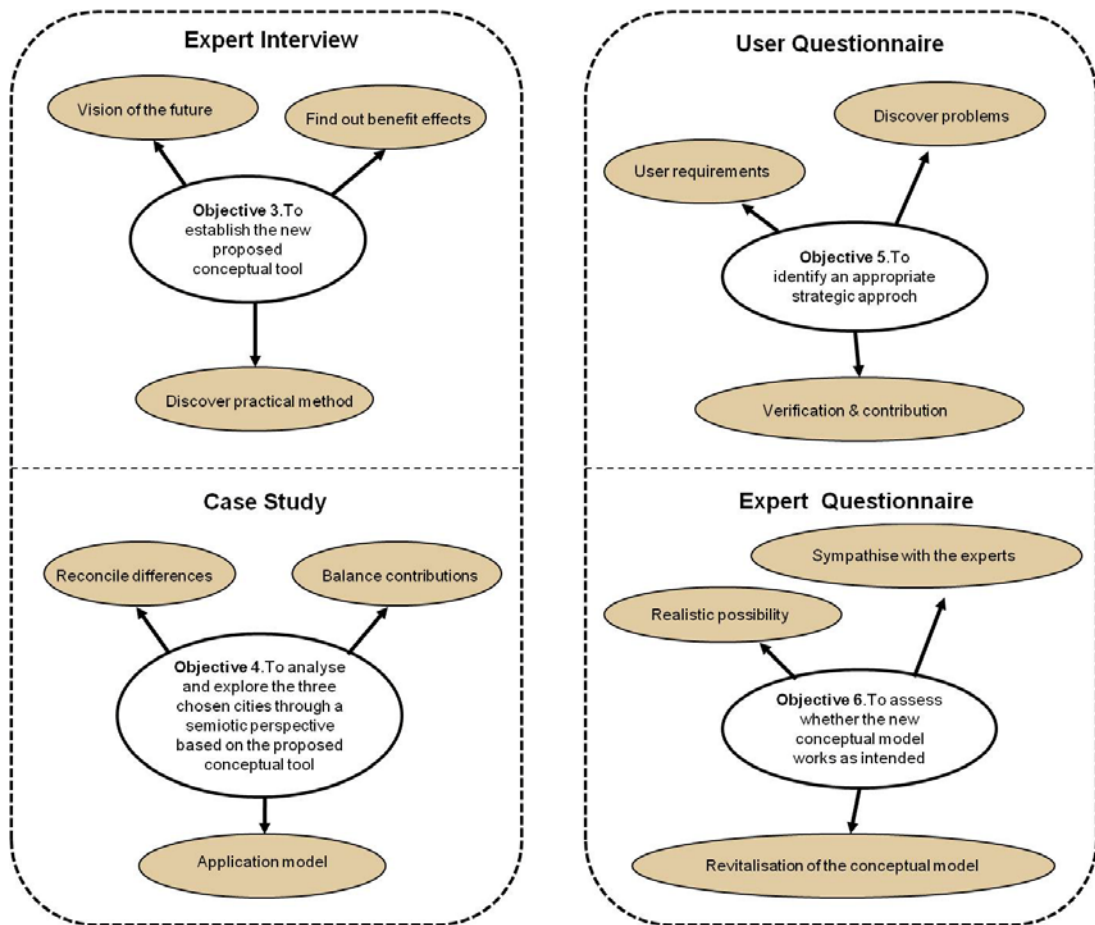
Expert Interview

Vision of the future

Find out benefit effects

**Objective 3**.To establish the new proposed conceptual tool

Discover practical method

Case Study

Reconcile differences

Balance contributions

**Objective 4**.To analyse and explore the three chosen cities through a semiotic perspective based on the proposed conceptual tool

Application model

User Questionnaire

Discover problems

User requirements

**Objective 5**.To identify an appropriate strategic approch

Verification & contribution

Expert Questionnaire

Sympathise with the experts

Realistic possibility

**Objective 6**.To assess whether the new conceptual model works as intended

Revitalisation of the conceptual model